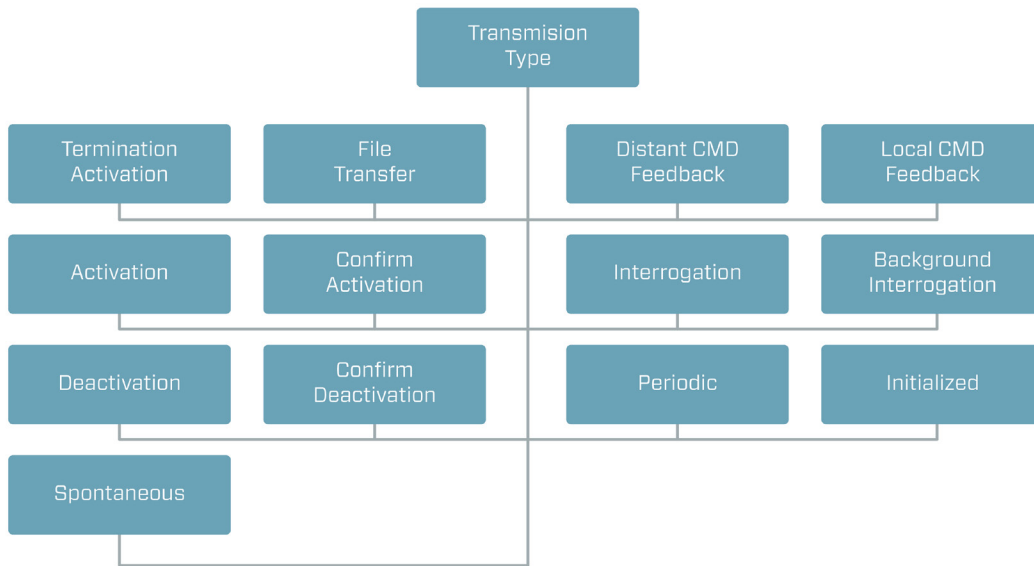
Transmision Type

Termination Activation

File Transfer

Distant CMD Feedback

Local CMD Feedback

Activation

Confirm Activation

Interrogation

Background Interrogation

Deactivation

Confirm Deactivation

Periodic

Initialized

Spontaneous